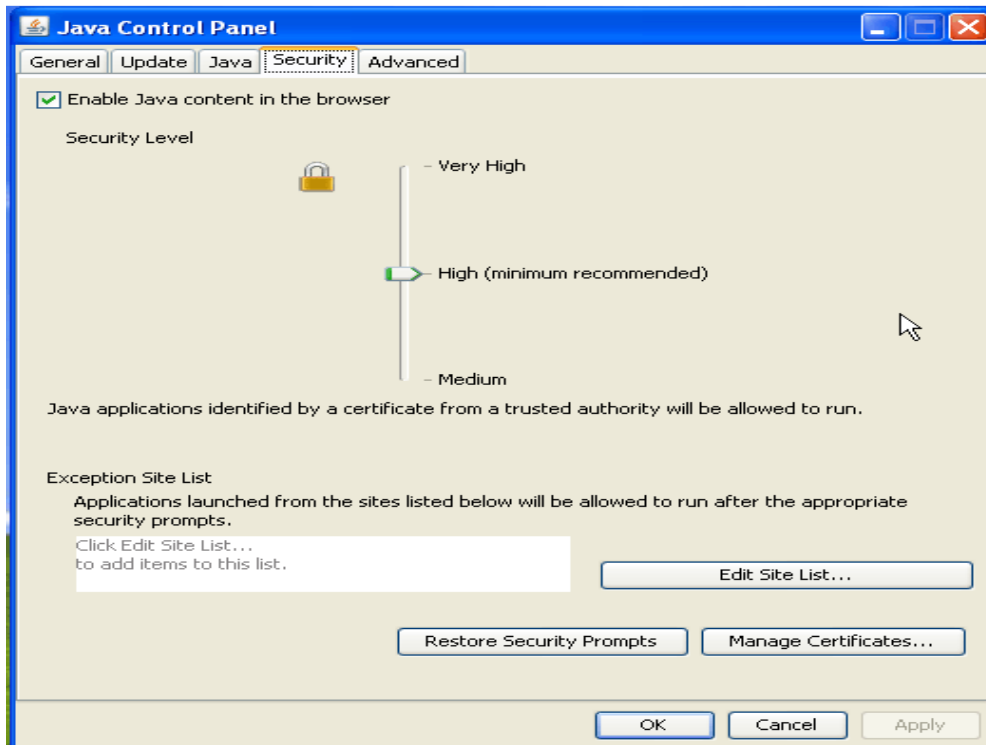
Java Control Panel

General | Update | Java | Security | Advanced

Enable Java content in the browser

Security Level

Very High

High (minimum recommended)

Medium

Java applications identified by a certificate from a trusted authority will be allowed to run.

Exception Site List

Applications launched from the sites listed below will be allowed to run after the appropriate security prompts.

Click Edit Site List...
to add items to this list.

Edit Site List...

Restore Security Prompts

Manage Certificates...

OK

Cancel

Apply